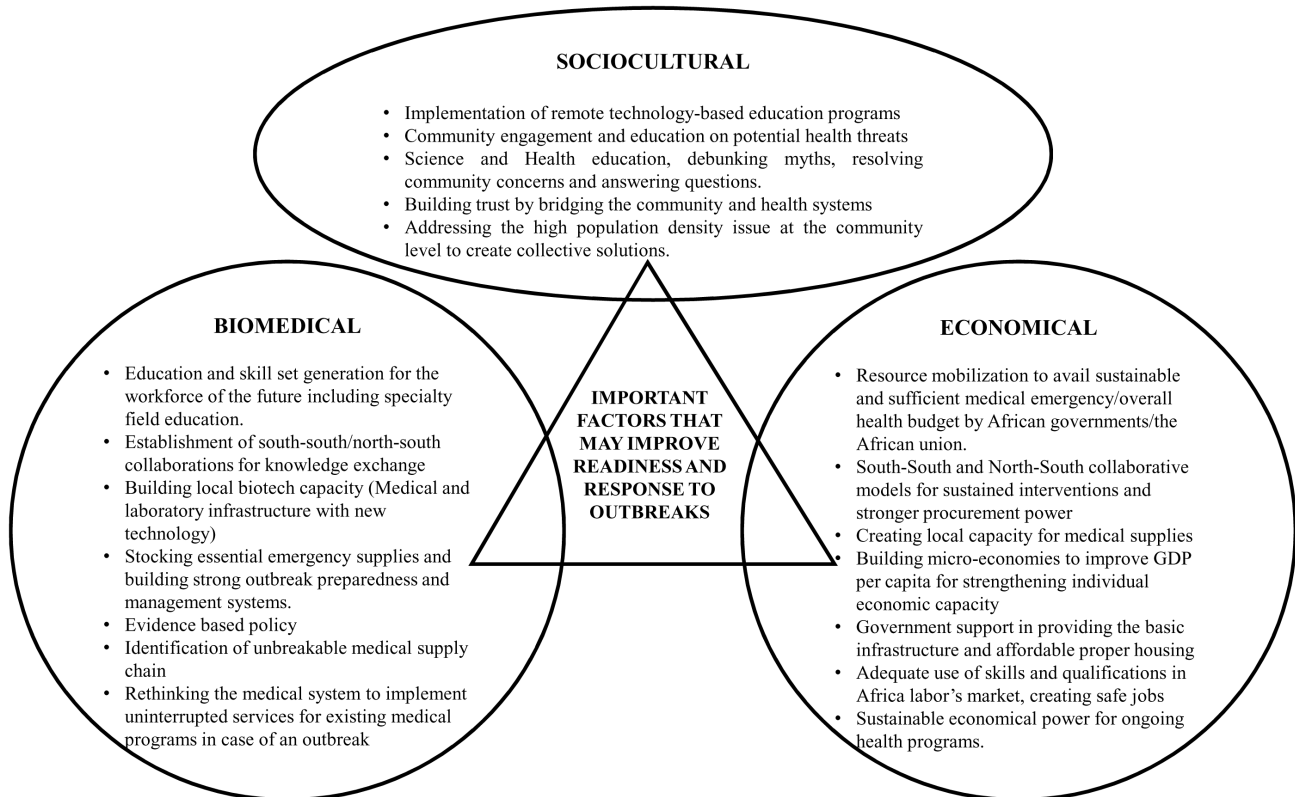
SOCIOCULTURAL

- Implementation of remote technology-based education programs
- Community engagement and education on potential health threats
- Science and Health education, debunking myths, resolving community concerns and answering questions.
- Building trust by bridging the community and health systems
- Addressing the high population density issue at the community level to create collective solutions.

BIOMEDICAL

- Education and skill set generation for the workforce of the future including specialty field education.
- Establishment of south-south/north-south collaborations for knowledge exchange
- Building local biotech capacity (Medical and laboratory infrastructure with new technology)
- Stocking essential emergency supplies and building strong outbreak preparedness and management systems.
- Evidence based policy
- Identification of unbreakable medical supply chain
- Rethinking the medical system to implement uninterrupted services for existing medical programs in case of an outbreak

IMPORTANT FACTORS THAT MAY IMPROVE READINESS AND RESPONSE TO OUTBREAKS

ECONOMICAL

- Resource mobilization to avail sustainable and sufficient medical emergency/overall health budget by African governments/the African union.
- South-South and North-South collaborative models for sustained interventions and stronger procurement power
- Creating local capacity for medical supplies
- Building micro-economies to improve GDP per capita for strengthening individual economic capacity
- Government support in providing the basic infrastructure and affordable proper housing
- Adequate use of skills and qualifications in Africa labor's market, creating safe jobs
- Sustainable economical power for ongoing health programs.